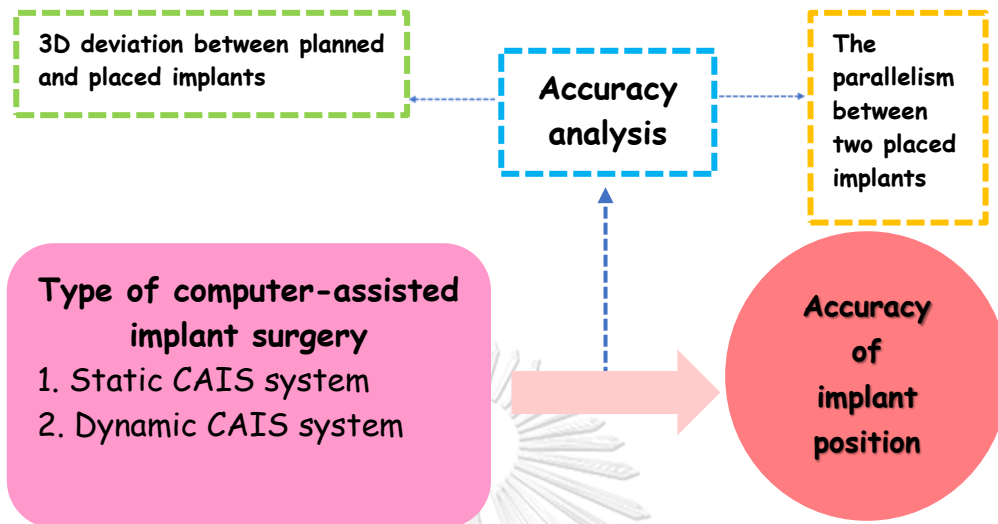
3D deviation between planned and placed implants

Accuracy analysis

The parallelism between two placed implants

Type of computer-assisted implant surgery
1. Static CAIS system
2. Dynamic CAIS system

Accuracy of implant position